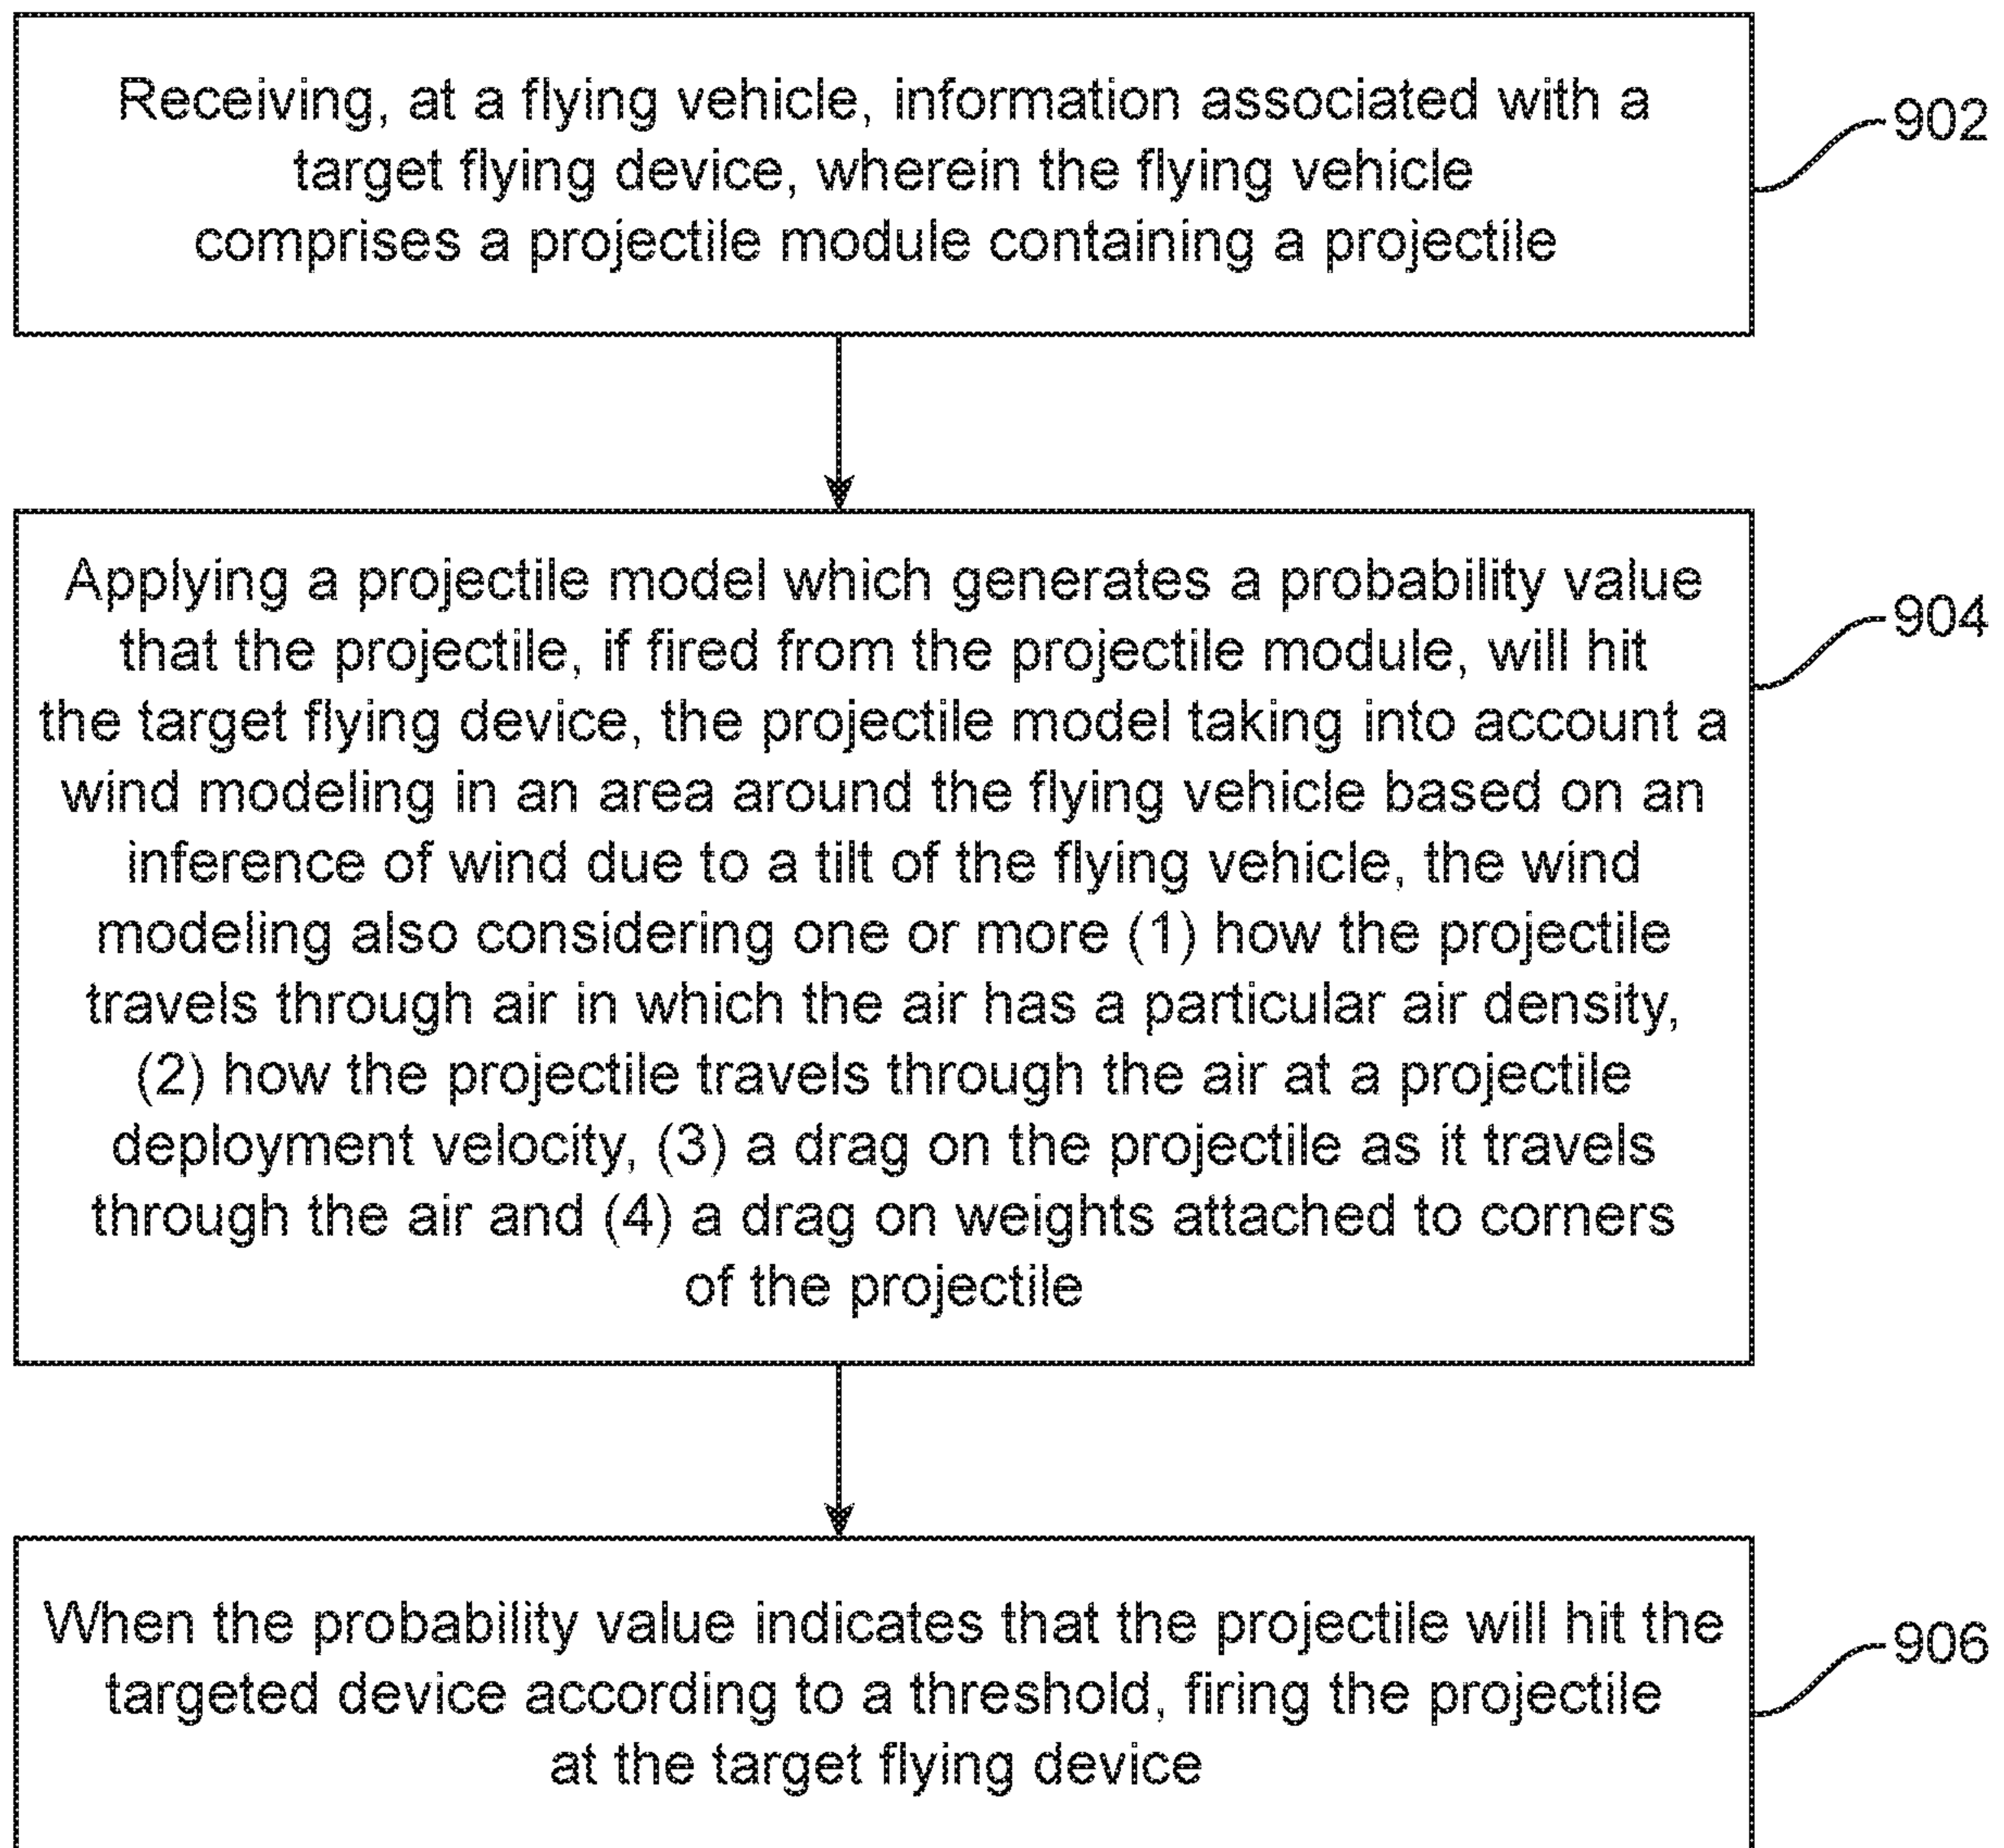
Receiving, at a flying vehicle, information associated with a target flying device, wherein the flying vehicle comprises a projectile module containing a projectile

902

Applying a projectile model which generates a probability value that the projectile, if fired from the projectile module, will hit the target flying device, the projectile model taking into account a wind modeling in an area around the flying vehicle based on an inference of wind due to a tilt of the flying vehicle, the wind modeling also considering one or more (1) how the projectile travels through air in which the air has a particular air density, (2) how the projectile travels through the air at a projectile deployment velocity, (3) a drag on the projectile as it travels through the air and (4) a drag on weights attached to corners of the projectile

904

When the probability value indicates that the projectile will hit the targeted device according to a threshold, firing the projectile at the target flying device

906